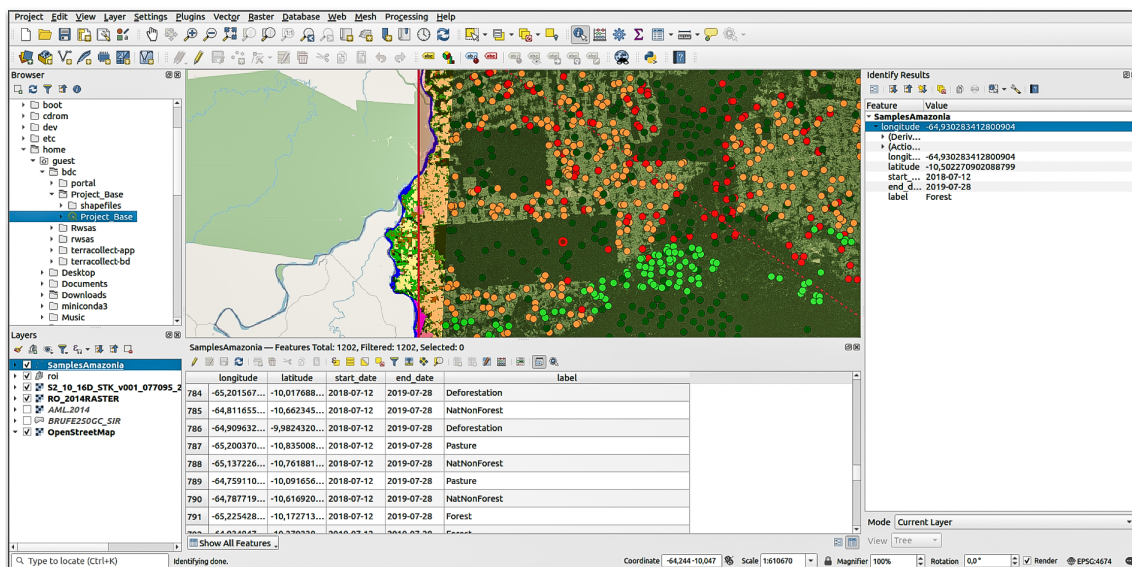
Project Edit View Layer Settings Plugins Vector Raster Database Web Mesh Processing Help

Browser

boot
cdrom
dev
etc
home
guest
bdc
portal
Project_Base
shapefiles
Project_Base
Rwsas
rwsas
terracollect-app
terracollect-bd
Desktop
Documents
Downloads
miniconda3
Music

Layers

SamplesAmazonia
roi
S2_10_16D_STK_v001_077095_2
RO_2014RASTER
AML.2014
BRUFE250GC_SIR
OpenStreetMap

SamplesAmazonia — Features Total: 1202, Filtered: 1202, Selected: 0

| | longitude | latitude | start_date | end_date | label |
|---|---|---|---|---|---|
| 784 | -65,201567... | -10,017688... | 2018-07-12 | 2019-07-28 | Deforestation |
| 785 | -64,811655... | -10,662345... | 2018-07-12 | 2019-07-28 | NatNonForest |
| 786 | -64,909632... | -9,9824320... | 2018-07-12 | 2019-07-28 | Deforestation |
| 787 | -65,200370... | -10,835008... | 2018-07-12 | 2019-07-28 | Pasture |
| 788 | -65,137226... | -10,761881... | 2018-07-12 | 2019-07-28 | NatNonForest |
| 789 | -64,759110... | -10,091656... | 2018-07-12 | 2019-07-28 | Pasture |
| 790 | -64,787719... | -10,616920... | 2018-07-12 | 2019-07-28 | NatNonForest |
| 791 | -65,225428... | -10,172713... | 2018-07-12 | 2019-07-28 | Forest |

Show All Features

Identify Results

| Feature | Value |
|---|---|
| SamplesAmazonia | |
| longitude | -64,930283412800904 |
| (Deriv... | |
| (Actio... | |
| longit... | -64,930283412800904 |
| latitude | -10,502270902088799 |
| start_... | 2018-07-12 |
| end_d... | 2019-07-28 |
| label | Forest |

Mode Current Layer
View Tree

Type to locate (Ctrl+K)
Identifying done.
Coordinate -64,244,-10,047 Scale 1:610670 Magnifier 100% Rotation 0,0 ° Render EPSG:4674